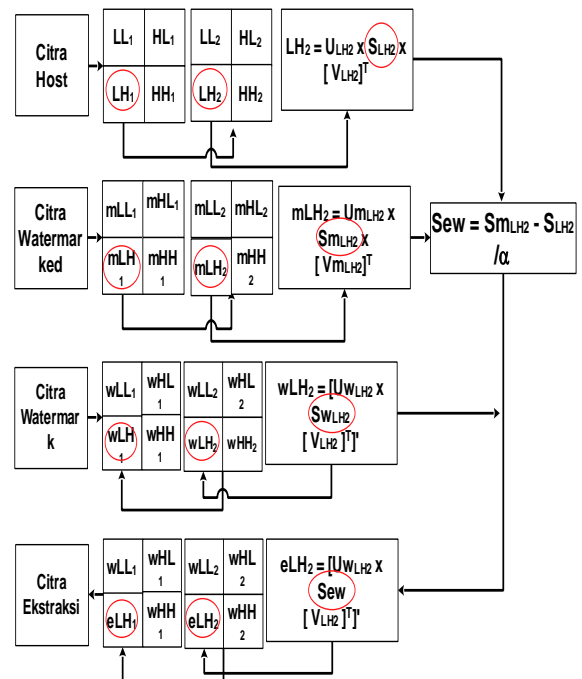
Citra Host

| $LL_1$ | $HL_1$ |
|---|---|
| $LH_1$ | $HH_1$ |

| $LL_2$ | $HL_2$ |
|---|---|
| $LH_2$ | $HH_2$ |

$LH_2 = U_{LH2} \times S_{LH2} \times [V_{LH2}]^T$

Citra Watermarked

| $mLL_1$ | $mHL_1$ |
|---|---|
| $mLH_1$ | $mHH_1$ |

| $mLL_2$ | $mHL_2$ |
|---|---|
| $mLH_2$ | $mHH_2$ |

$mLH_2 = Um_{LH2} \times Sm_{LH2} \times [Vm_{LH2}]^T$

$Sew = Sm_{LH2} - S_{LH2} / \alpha$

Citra Watermark

| $wLL_1$ | $wHL_1$ |
|---|---|
| $wLH_1$ | $wHH_1$ |

| $wLL_2$ | $wHL_2$ |
|---|---|
| $wLH_2$ | $wHH_2$ |

$wLH_2 = [Uw_{LH2} \times Sw_{LH2} [V_{LH2}]^T]'$

Citra Ekstraksi

| $wLL_1$ | $wHL_1$ |
|---|---|
| $eLH_1$ | $wHH_1$ |

| $wLL_2$ | $wHL_2$ |
|---|---|
| $eLH_2$ | $wHH_2$ |

$eLH_2 = [Uw_{LH2} \times Sew [V_{LH2}]^T]'$